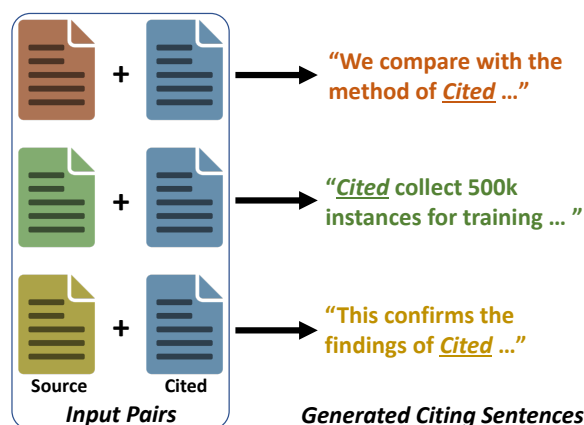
+

“We compare with the method of *Cited* …”

+

“*Cited* collect 500k instances for training … ”

+

“This confirms the findings of *Cited* …”

Source

Cited

*Input Pairs*

*Generated Citing Sentences*